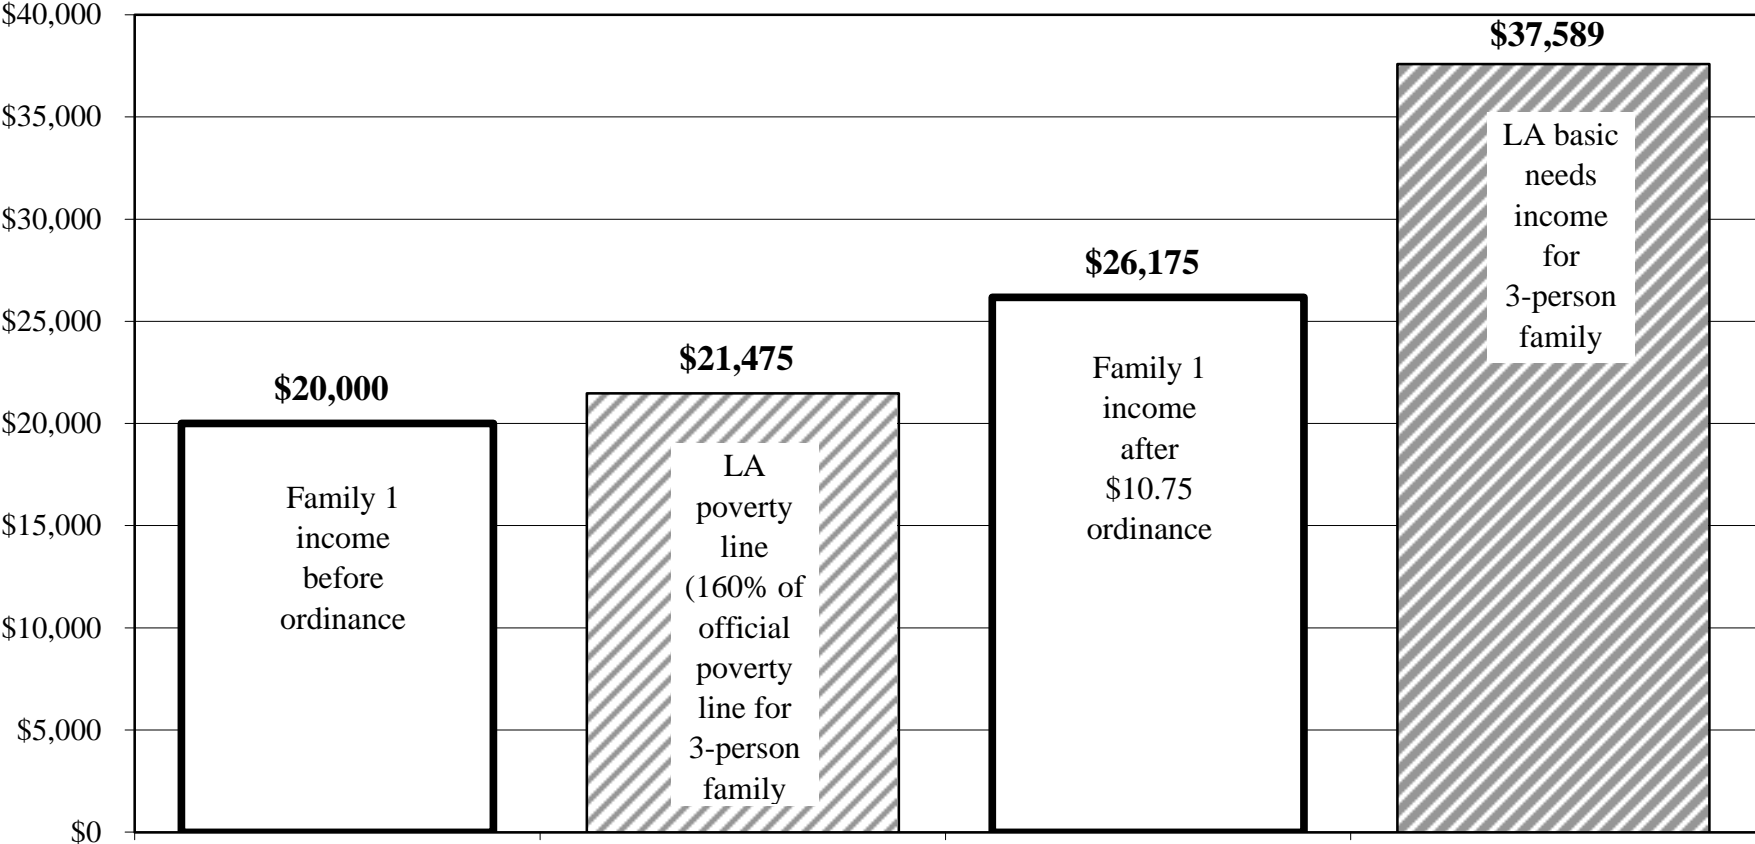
$40,000
$35,000
$30,000
$25,000
$20,000
$15,000
$10,000
$5,000
$0

$20,000
Family 1 income before ordinance

$21,475
LA poverty line (160% of official poverty line for 3-person family

$26,175
Family 1 income after $10.75 ordinance

$37,589
LA basic needs income for 3-person family